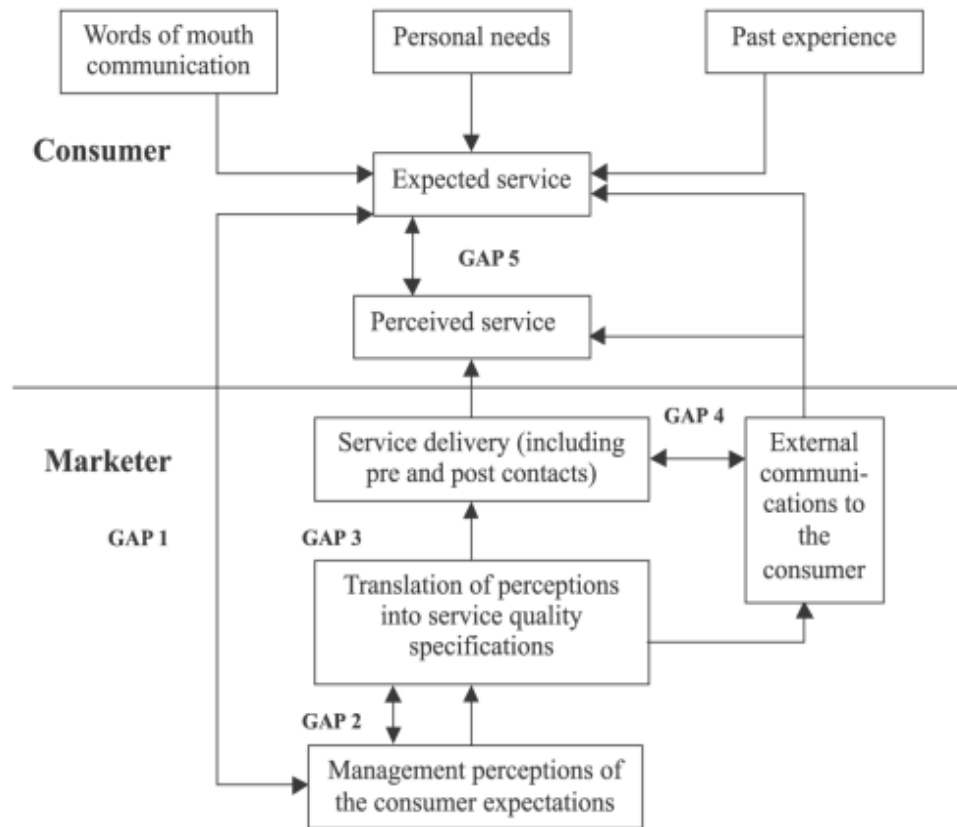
Words of mouth communication

Personal needs

Past experience

Consumer

Expected service

GAP 5

Perceived service

Marketer

Service delivery (including pre and post contacts)

GAP 4

External communications to the consumer

GAP 1

GAP 3

Translation of perceptions into service quality specifications

GAP 2

Management perceptions of the consumer expectations